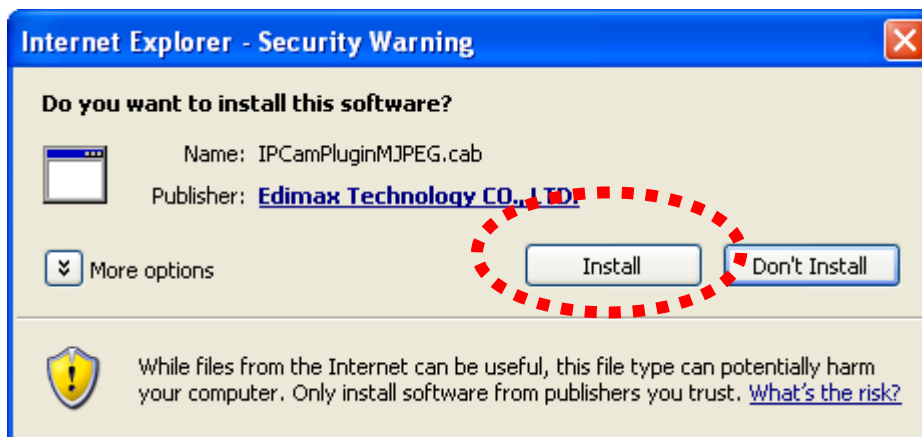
Internet Explorer - Security Warning

Do you want to install this software?

Name: IPCamPluginMJPEG.cab

Publisher: Edimax Technology CO., LTD.

More options

Install

Don't Install

While files from the Internet can be useful, this file type can potentially harm your computer. Only install software from publishers you trust. What's the risk?